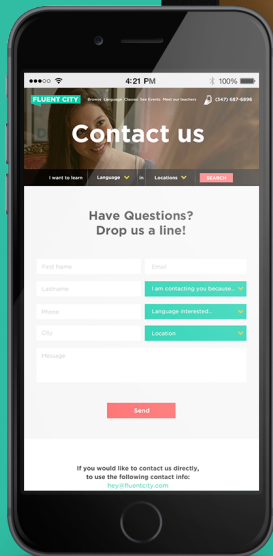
●●●○○ 4:21 PM 100%

FLUENT CITY Browse Languages Classes Site Events Meet our teachers (347) 687-6896

Contact us

I want to learn Language in Locations SEARCH

Have Questions?
Drop us a line!

First Name
Email
Lastname
I am contacting you because...
Phone
Language interested...
City
Location
Message

Send

If you would like to contact us directly, to use the following contact info:
hey@fluentcity.com